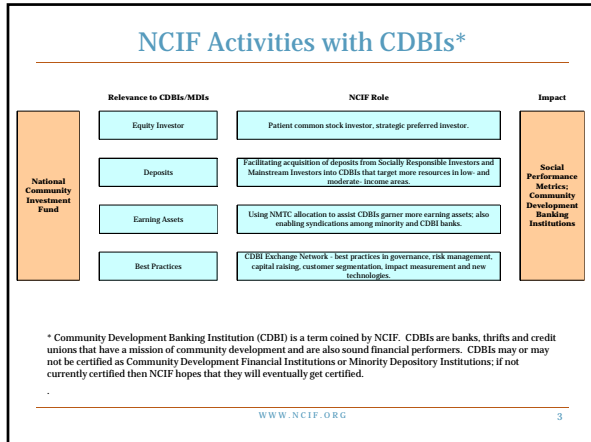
NCIF Activities with CDBIs*

Relevance to CDBIs/MDIs

NCIF Role

Impact

National Community Investment Fund

Equity Investor

Patient common stock investor, strategic preferred investor.

Deposits

Facilitating acquisition of deposits from Socially Responsible Investors and Mainstream Investors into CDBIs that target more resources in low- and moderate- income areas.

Earning Assets

Using NMTC allocation to assist CDBIs garner more earning assets; also enabling syndications among minority and CDBI banks.

Best Practices

CDBI Exchange Network - best practices in governance, risk management, capital raising, customer segmentation, impact measurement and new technologies.

Social Performance Metrics; Community Development Banking Institutions

* Community Development Banking Institution (CDBI) is a term coined by NCIF. CDBIs are banks, thrifts and credit unions that have a mission of community development and are also sound financial performers. CDBIs may or may not be certified as Community Development Financial Institutions or Minority Depository Institutions; if not currently certified then NCIF hopes that they will eventually get certified.

.

WWW.NCIF.ORG

3